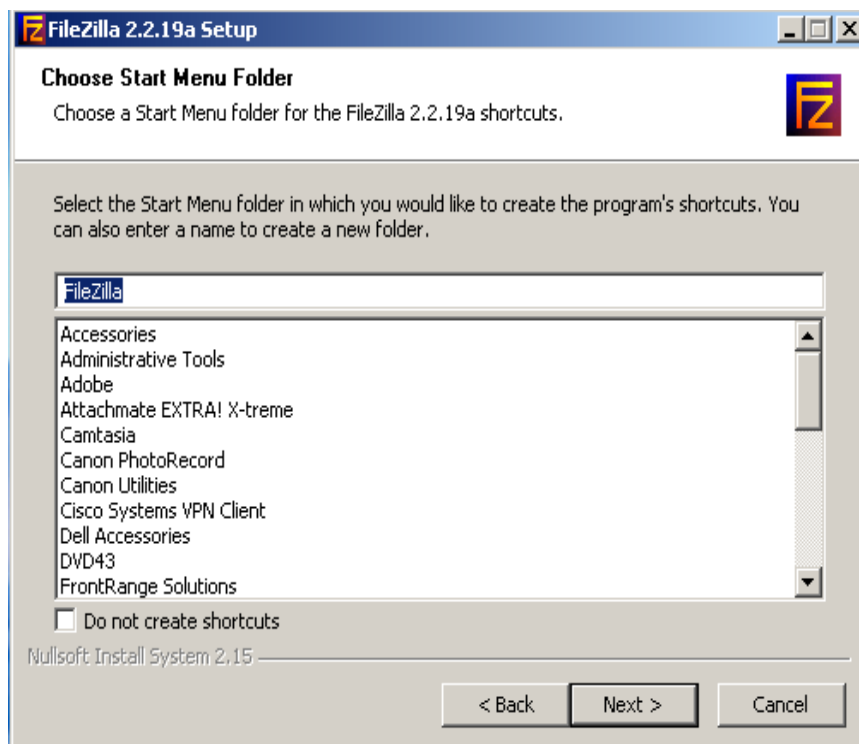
FileZilla 2.2.19a Setup

Choose Start Menu Folder

Choose a Start Menu folder for the FileZilla 2.2.19a shortcuts.

Select the Start Menu folder in which you would like to create the program's shortcuts. You can also enter a name to create a new folder.

FileZilla

Accessories
Administrative Tools
Adobe
Attachmate EXTRA! X-treme
Camtasia
Canon PhotoRecord
Canon Utilities
Cisco Systems VPN Client
Dell Accessories
DVD43
FrontRange Solutions

Do not create shortcuts

Nullsoft Install System 2.15

< Back
Next >
Cancel